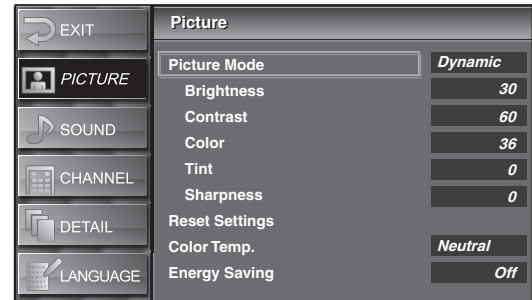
EXIT
PICTURE
SOUND
CHANNEL
DETAIL
LANGUAGE

Picture

| | |
|---|---|
| Picture Mode | Dynamic |
| Brightness | 30 |
| Contrast | 60 |
| Color | 36 |
| Tint | 0 |
| Sharpness | 0 |
| Reset Settings | |
| Color Temp. | Neutral |
| Energy Saving | Off |